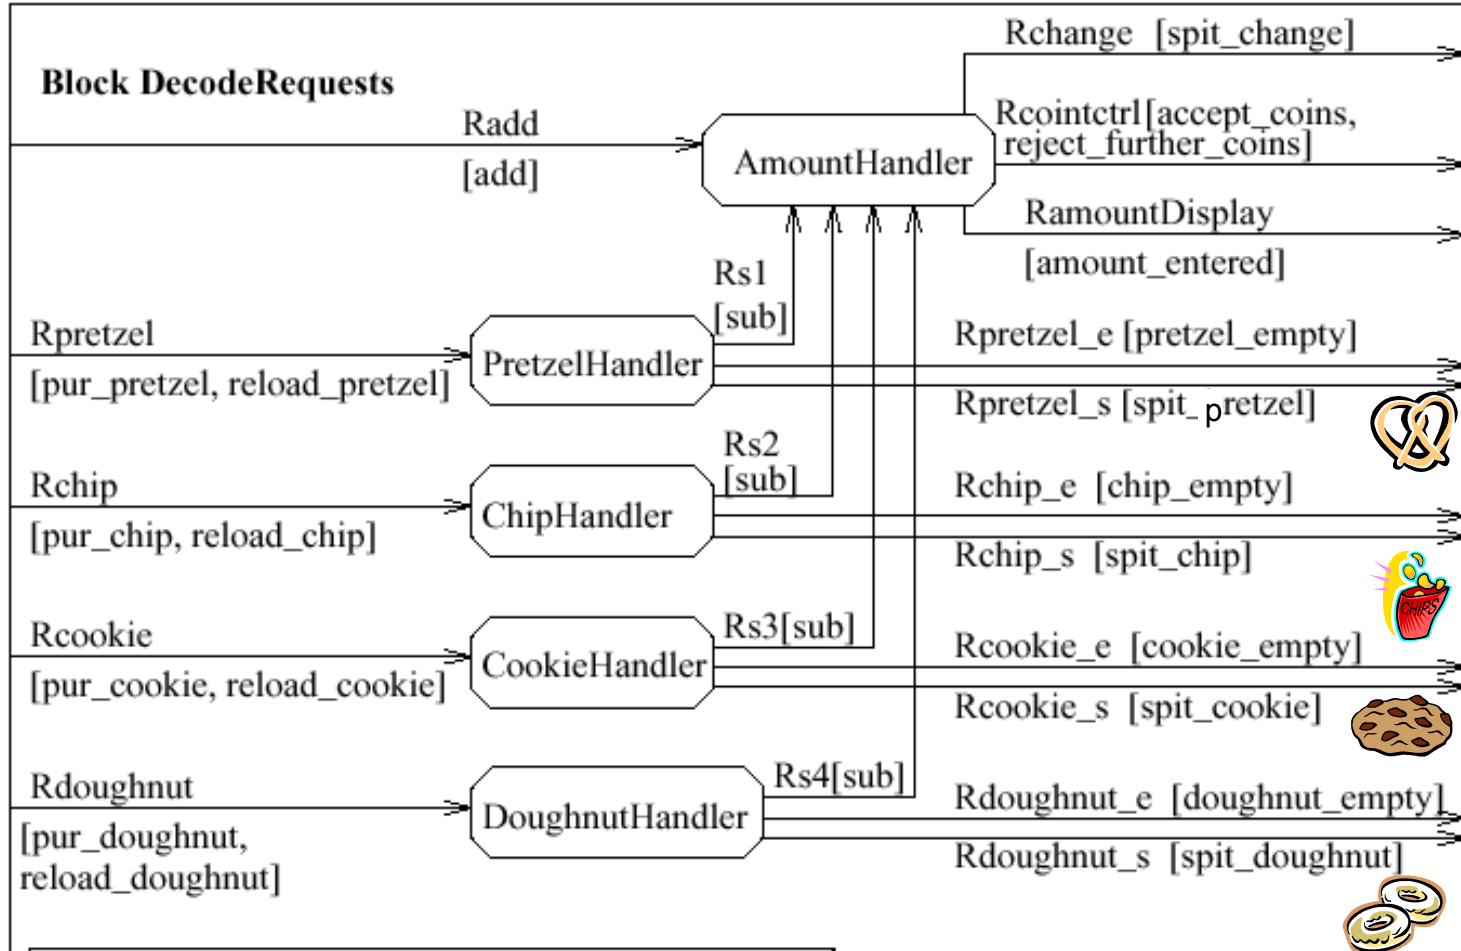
Block DecodeRequests

Radd
[add]

AmountHandler

Rchange [spit_change]

Rcointctrl [accept_coins, reject_further_coins]

RamountDisplay
[amount_entered]

Rs1
[sub]

Rpretzel
[pur_pretzel, reload_pretzel]

PretzelHandler

Rpretzel_e [pretzel_empty]

Rpretzel_s [spit_pretzel]

Rs2
[sub]

Rchip
[pur_chip, reload_chip]

ChipHandler

Rchip_e [chip_empty]

Rchip_s [spit_chip]

CHIPS

Rs3[sub]

Rcookie
[pur_cookie, reload_cookie]

CookieHandler

Rcookie_e [cookie_empty]

Rcookie_s [spit_cookie]

Rs4[sub]

Rdoughnut
[pur_doughnut, reload_doughnut]

DoughnutHandler

Rdoughnut_e [doughnut_empty]

Rdoughnut_s [spit_doughnut]